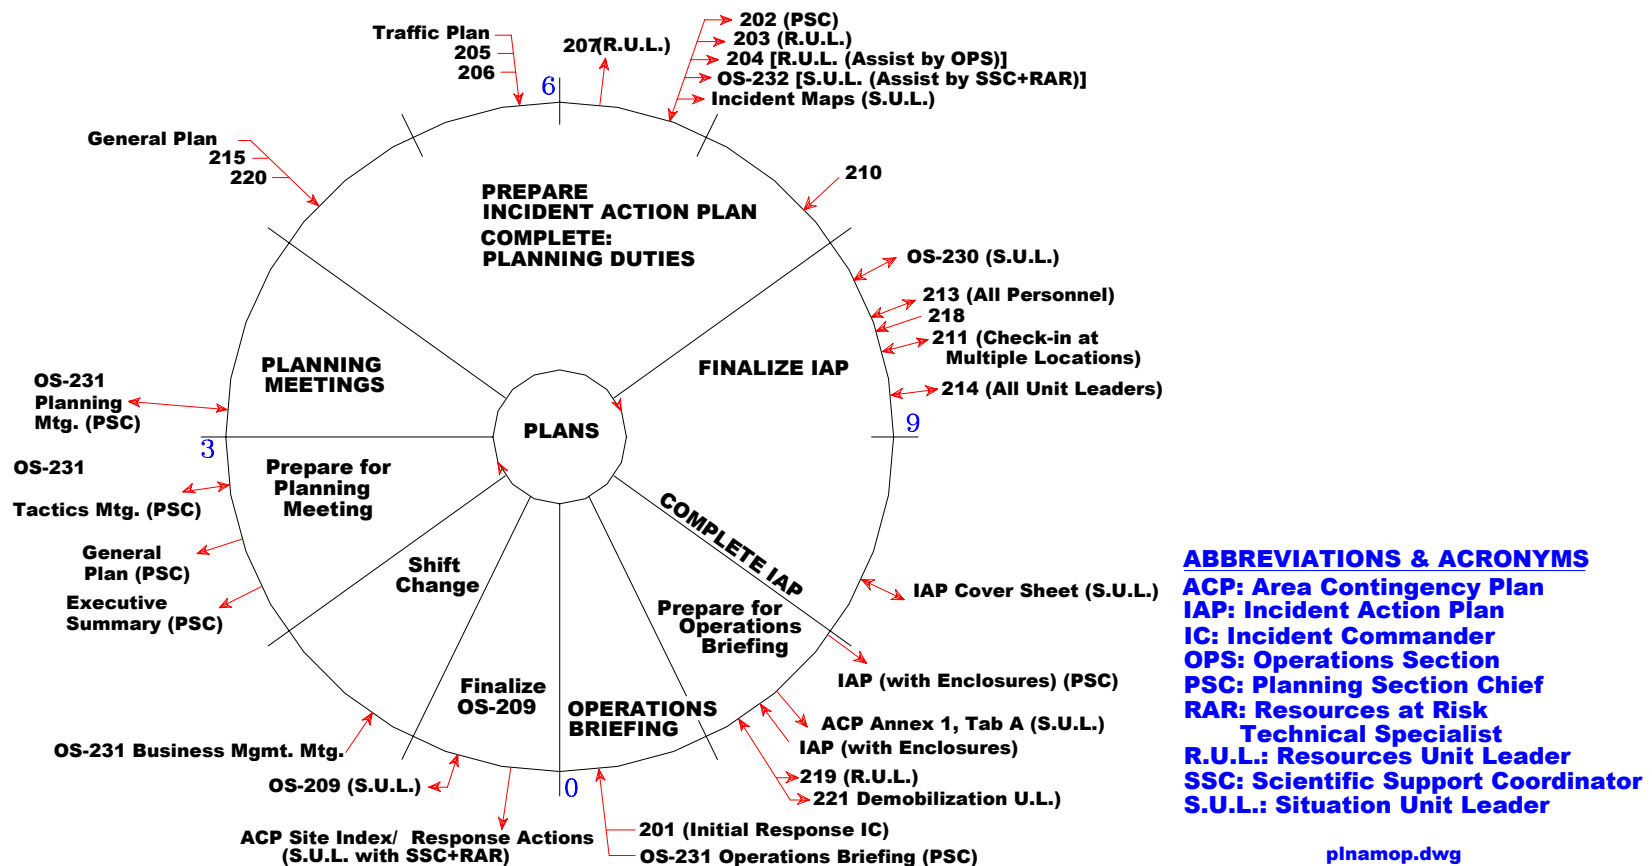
Traffic Plan
205
206

207(R.U.L.)

202 (PSC)
203 (R.U.L.)
204 [R.U.L. (Assist by OPS)]
OS-232 [S.U.L. (Assist by SSC+RAR)]
Incident Maps (S.U.L.)

6

General Plan
215
220

210

PREPARE
INCIDENT ACTION PLAN
COMPLETE:
PLANNING DUTIES

OS-230 (S.U.L.)
213 (All Personnel)
218
211 (Check-in at Multiple Locations)
214 (All Unit Leaders)

PLANNING MEETINGS

FINALIZE IAP

OS-231 Planning Mtg. (PSC)

PLANS

9

3

OS-231

Tactics Mtg. (PSC)

Prepare for Planning Meeting

COMPLETE IAP

General Plan (PSC)

Executive Summary (PSC)

Shift Change

Prepare for Operations Briefing

IAP Cover Sheet (S.U.L.)

IAP (with Enclosures) (PSC)

Finalize OS-209

OPERATIONS BRIEFING

ACP Annex 1, Tab A (S.U.L.)
IAP (with Enclosures)

OS-231 Business Mgmt. Mtg.

OS-209 (S.U.L.)

0

219 (R.U.L.)
221 Demobilization U.L.)

ACP Site Index/ (S.U.L. with SSC+RAR)
Response Actions

201 (Initial Response IC)
OS-231 Operations Briefing (PSC)

ABBREVIATIONS & ACRONYMS
ACP: Area Contingency Plan
IAP: Incident Action Plan
IC: Incident Commander
OPS: Operations Section
PSC: Planning Section Chief
RAR: Resources at Risk Technical Specialist
R.U.L.: Resources Unit Leader
SSC: Scientific Support Coordinator
S.U.L.: Situation Unit Leader

plnamop.dwg